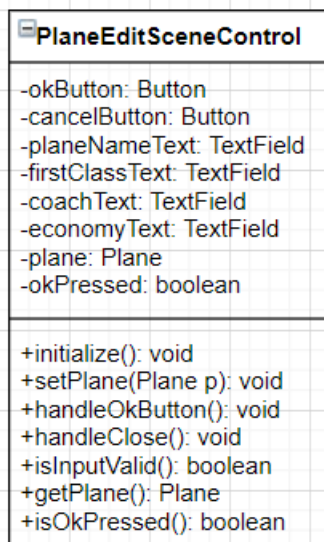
PlaneEditSceneControl

-okButton: Button
-cancelButton: Button
-planeNameText: TextField
-firstClassText: TextField
-coachText: TextField
-economyText: TextField
-plane: Plane
-okPressed: boolean

+initialize(): void
+setPlane(Plane p): void
+handleOkButton(): void
+handleClose(): void
+isInputValid(): boolean
+getPlane(): Plane
+isOkPressed(): boolean